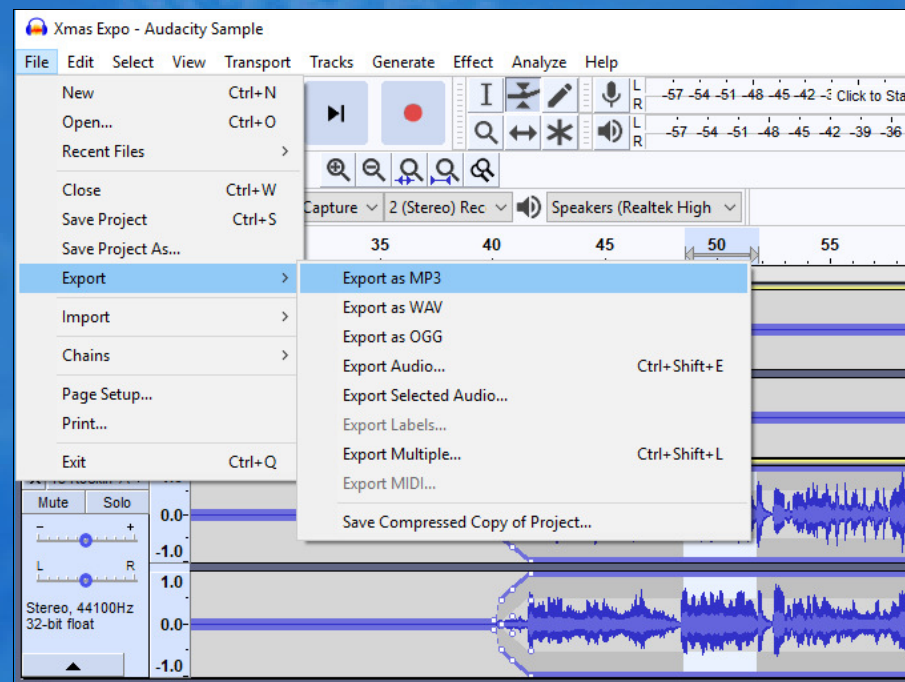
Xmas Expo - Audacity Sample

File Edit Select View Transport Tracks Generate Effect Analyze Help

New Ctrl+N
Open... Ctrl+O
Recent Files >
Close Ctrl+W
Save Project Ctrl+S
Save Project As...
Export >
Import >
Chains >
Page Setup...
Print...
Exit Ctrl+Q

Export as MP3
Export as WAV
Export as OGG
Export Audio... Ctrl+Shift+E
Export Selected Audio...
Export Labels...
Export Multiple... Ctrl+Shift+L
Export MIDI...
Save Compressed Copy of Project...

L R -57 -54 -51 -48 -45 -42 -3 Click to Sta
L R -57 -54 -51 -48 -45 -42 -39 -36

Capture
2 (Stereo) Rec
Speakers (Realtek High

35 40 45 50 55

Mute Solo
0.0-
-1.0
L R
1.0
Stereo, 44100Hz
32-bit float
0.0-
-1.0